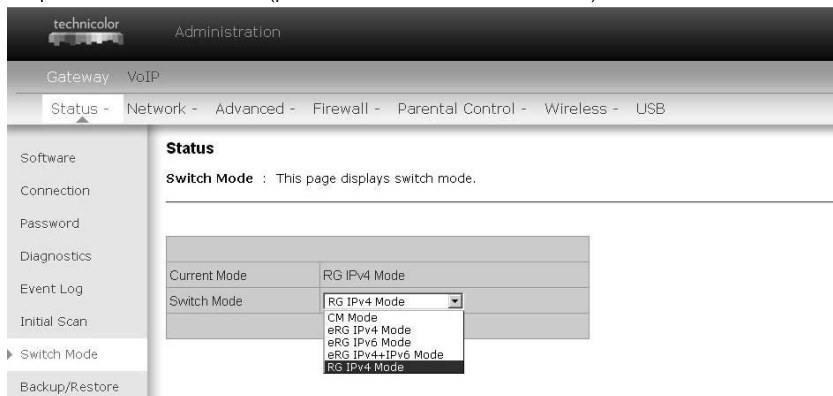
technicolor

Administration

Gateway VoIP

Status - Network - Advanced - Firewall - Parental Control - Wireless - USB

Software

Connection

Password

Diagnostics

Event Log

Initial Scan

Switch Mode

Backup/Restore

**Status**

**Switch Mode** : This page displays switch mode.

| | |
|---|---|
| Current Mode | RG IPv4 Mode |
| Switch Mode | RG IPv4 Mode |

CM Mode
eRG IPv4 Mode
eRG IPv6 Mode
eRG IPv4+IPv6 Mode
RG IPv4 Mode